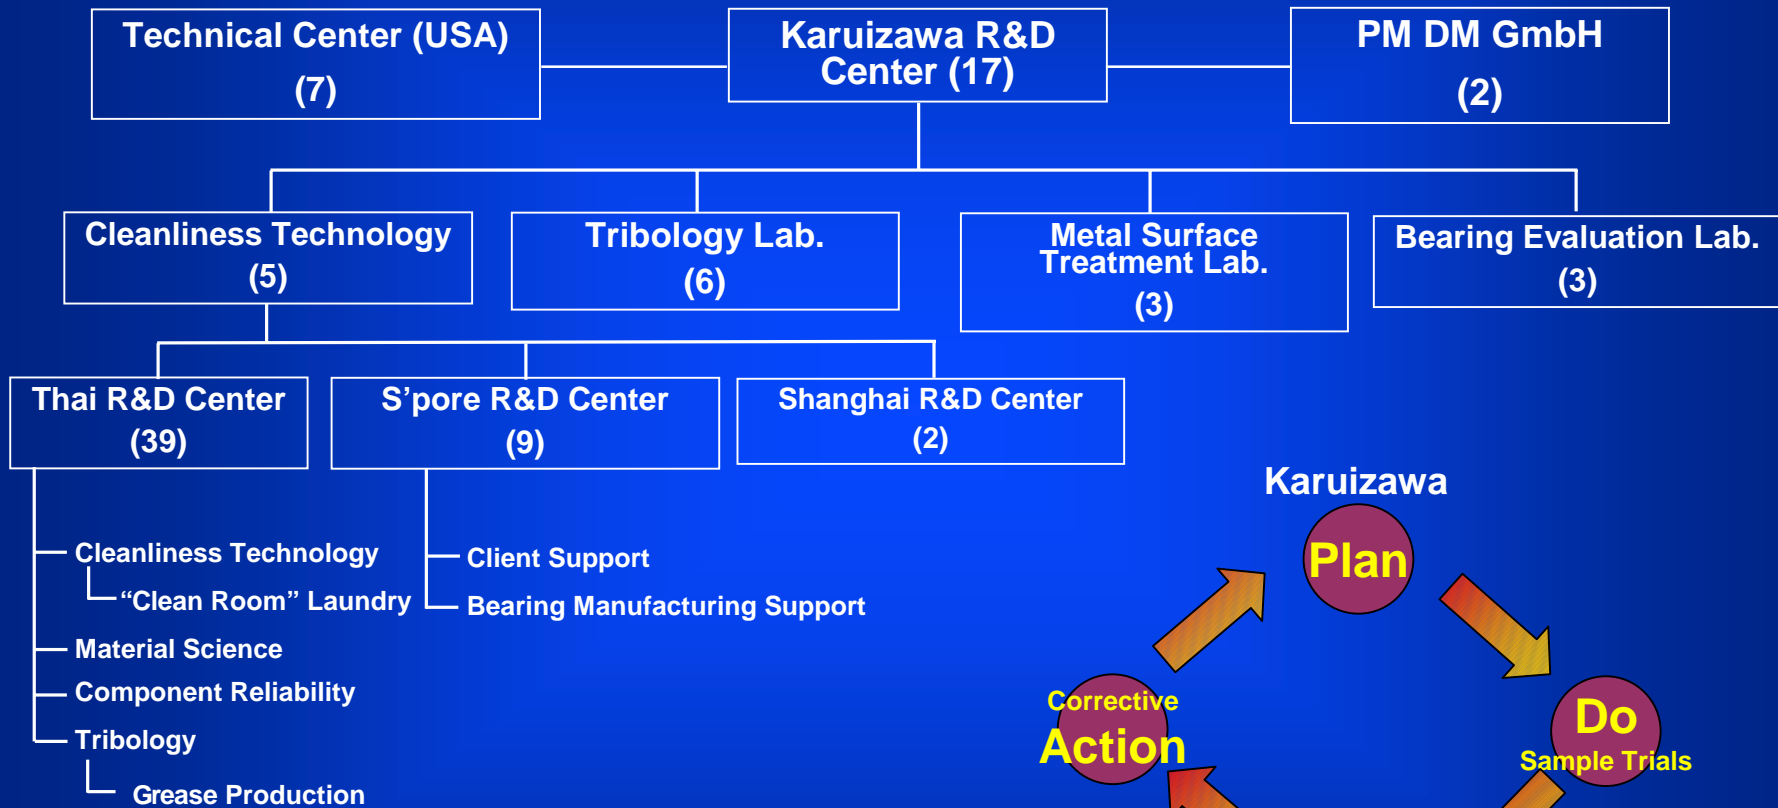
Technical Center (USA)
(7)

Karuizawa R&D Center (17)

PM DM GmbH
(2)

Cleanliness Technology
(5)

Tribology Lab.
(6)

Metal Surface Treatment Lab.
(3)

Bearing Evaluation Lab.
(3)

Thai R&D Center
(39)

S’pore R&D Center
(9)

Shanghai R&D Center
(2)

Cleanliness Technology
“Clean Room” Laundry
Material Science
Component Reliability
Tribology
Grease Production

Client Support
Bearing Manufacturing Support

Karuizawa
Plan
Do
Sample Trials
Corrective
Action